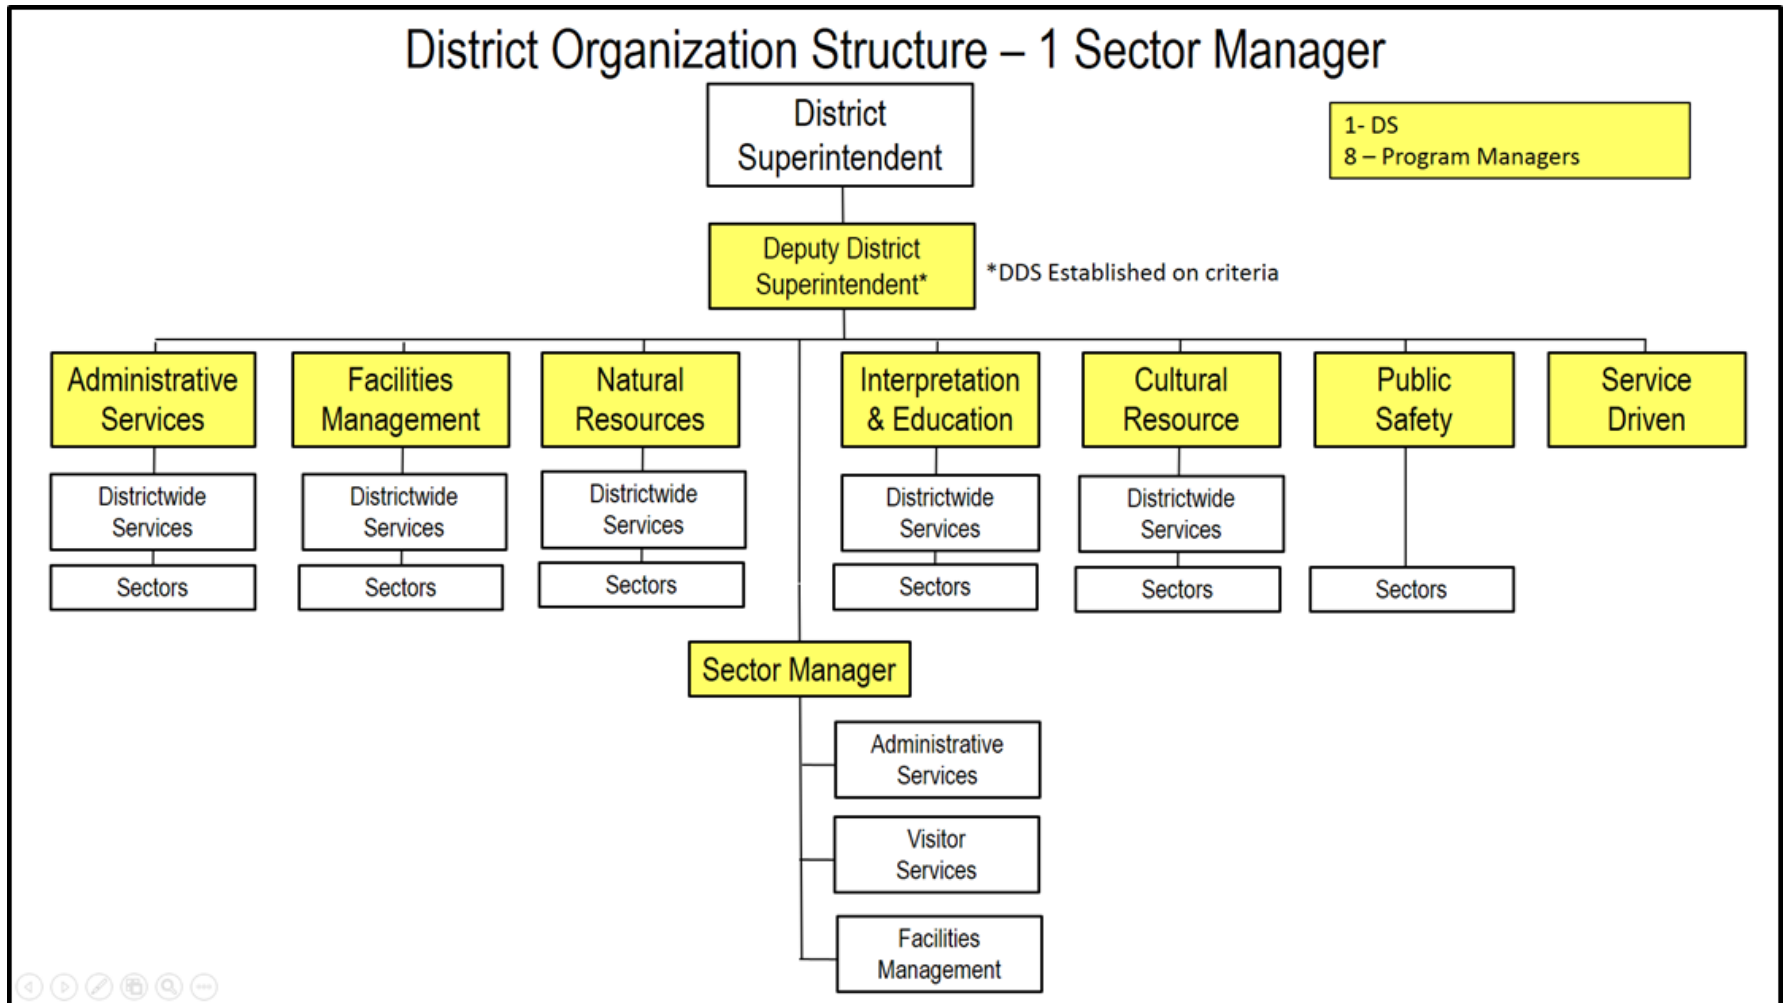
District Organization Structure – 1 Sector Manager

District Superintendent

1- DS
8 – Program Managers

Deputy District Superintendent*

*DDS Established on criteria

Administrative Services

Districtwide Services

Sectors

Facilities Management

Districtwide Services

Sectors

Natural Resources

Districtwide Services

Sectors

Interpretation & Education

Districtwide Services

Sectors

Cultural Resource

Districtwide Services

Sectors

Public Safety

Sectors

Service Driven

Sector Manager

Administrative Services

Visitor Services

Facilities Management